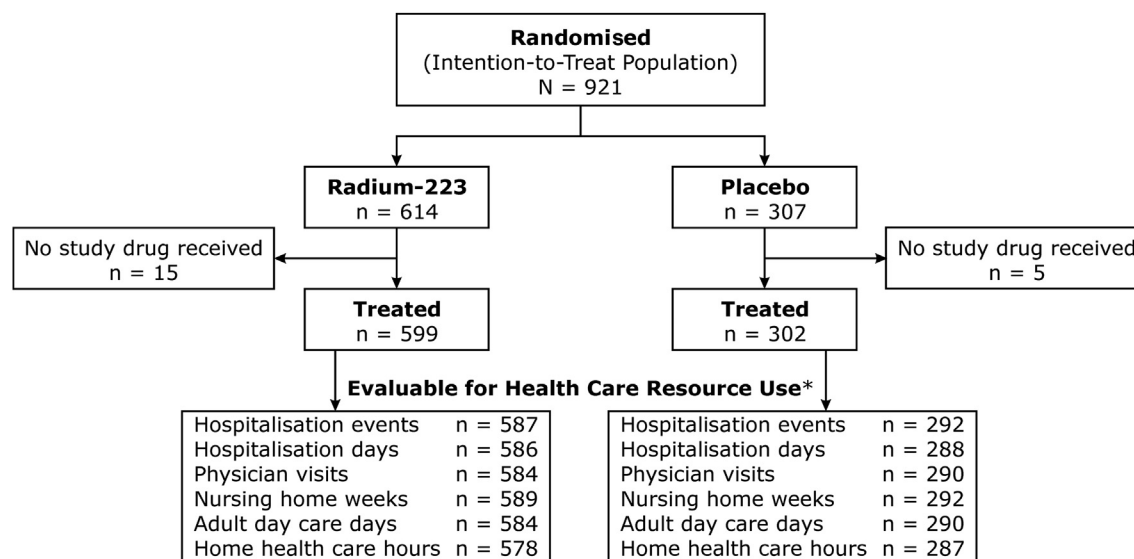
**Randomised**
(Intention-to-Treat Population)
N = 921

**Radium-223**
n = 614

**Placebo**
n = 307

No study drug received
n = 15

No study drug received
n = 5

**Treated**
n = 599

**Treated**
n = 302

**Evaluable for Health Care Resource Use***

| | |
|---|---|
| Hospitalisation events | n = 587 |
| Hospitalisation days | n = 586 |
| Physician visits | n = 584 |
| Nursing home weeks | n = 589 |
| Adult day care days | n = 584 |
| Home health care hours | n = 578 |

| | |
|---|---|
| Hospitalisation events | n = 292 |
| Hospitalisation days | n = 288 |
| Physician visits | n = 290 |
| Nursing home weeks | n = 292 |
| Adult day care days | n = 290 |
| Home health care hours | n = 287 |